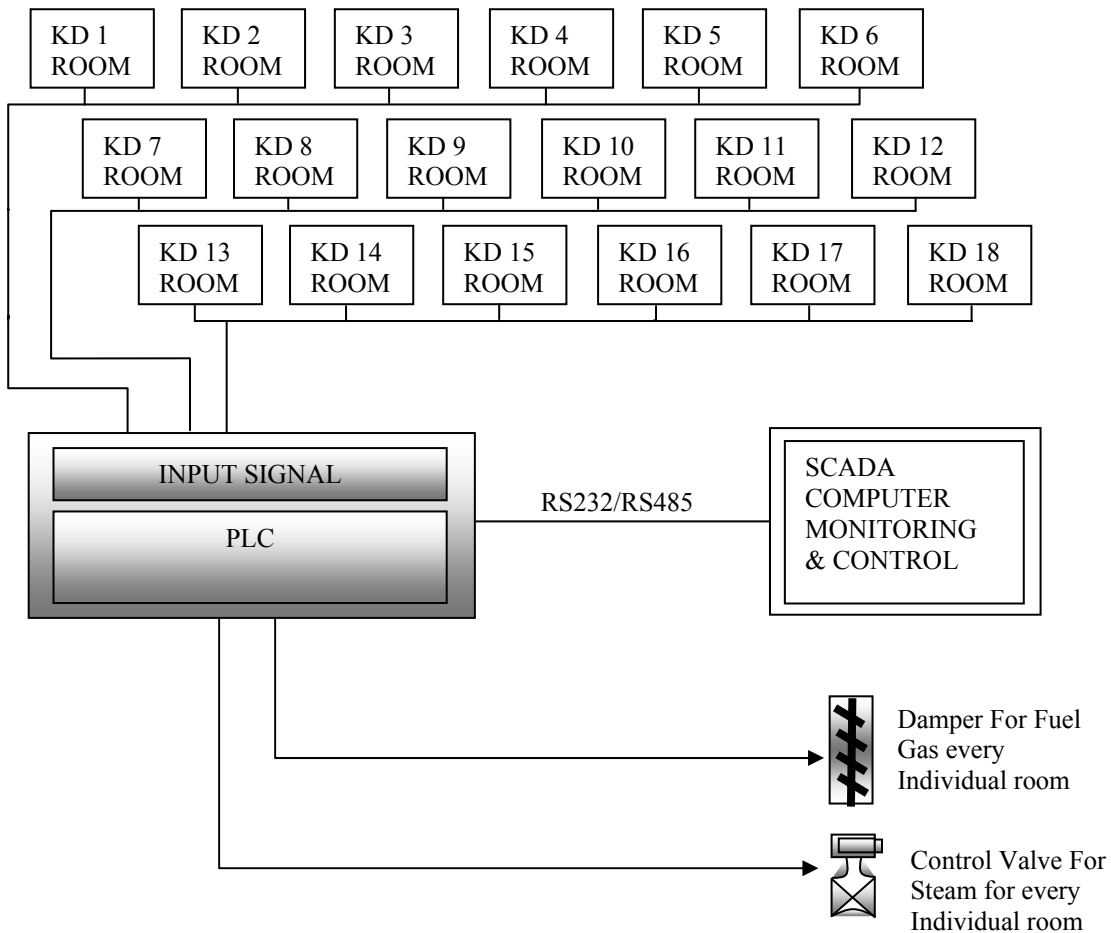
KD 1 ROOM

KD 2 ROOM

KD 3 ROOM

KD 4 ROOM

KD 5 ROOM

KD 6 ROOM

KD 7 ROOM

KD 8 ROOM

KD 9 ROOM

KD 10 ROOM

KD 11 ROOM

KD 12 ROOM

KD 13 ROOM

KD 14 ROOM

KD 15 ROOM

KD 16 ROOM

KD 17 ROOM

KD 18 ROOM

INPUT SIGNAL

PLC

RS232/RS485

SCADA COMPUTER MONITORING & CONTROL

Damper For Fuel Gas every Individual room

Control Valve For Steam for every Individual room